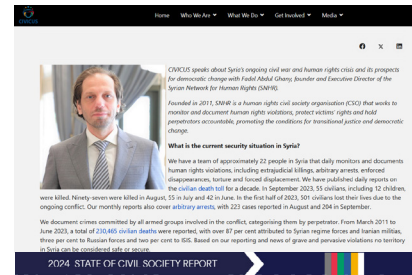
CIVICUS

Home Who We Are ▾ What We Do ▾ Get Involved ▾ Media ▾

CIVICUS speaks about Syria's ongoing civil war and human rights crisis and its prospects for democratic change with Fadel Abdul Ghany, founder and Executive Director of the Syrian Network for Human Rights (SNHR).

Founded in 2011, SNHR is a human rights civil society organisation (CSO) that works to monitor and document human rights violations, protect victims' rights and hold perpetrators accountable, promoting the conditions for transitional justice and democratic change.

What is the current security situation in Syria?

We have a team of approximately 22 people in Syria that daily monitors and documents human rights violations, including extrajudicial killings, arbitrary arrests, enforced disappearances, torture and forced displacement. We have published daily reports on the civilian death toll for a decade. In September 2023, 55 civilians, including 12 children, were killed. Ninety-seven were killed in August, 55 in July and 42 in June. In the first half of 2023, 501 civilians lost their lives due to the ongoing conflict. Our monthly reports also cover arbitrary arrests, with 223 cases reported in August and 204 in September.

We document crimes committed by all armed groups involved in the conflict, categorising them by perpetrator. From March 2011 to June 2023, a total of 230,465 civilian deaths were reported, with over 87 per cent attributed to Syrian regime forces and Iranian militias, three per cent to Russian forces and two per cent to ISIS. Based on our reporting and news of grave and pervasive violations no territory in Syria can be considered safe or secure.

2024 STATE OF CIVIL SOCIETY REPORT